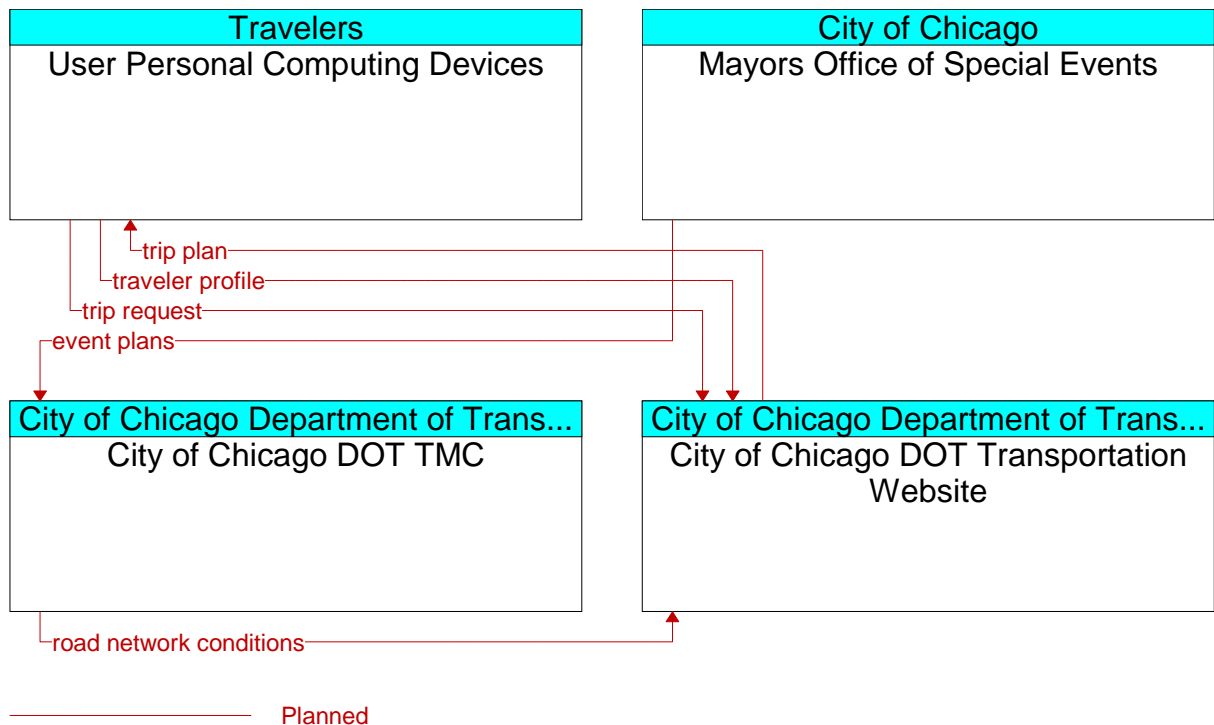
Travelers
User Personal Computing Devices

City of Chicago
Mayors Office of Special Events

trip plan
traveler profile
trip request
event plans

City of Chicago Department of Trans...
City of Chicago DOT TMC

City of Chicago Department of Trans...
City of Chicago DOT Transportation Website

road network conditions

Planned